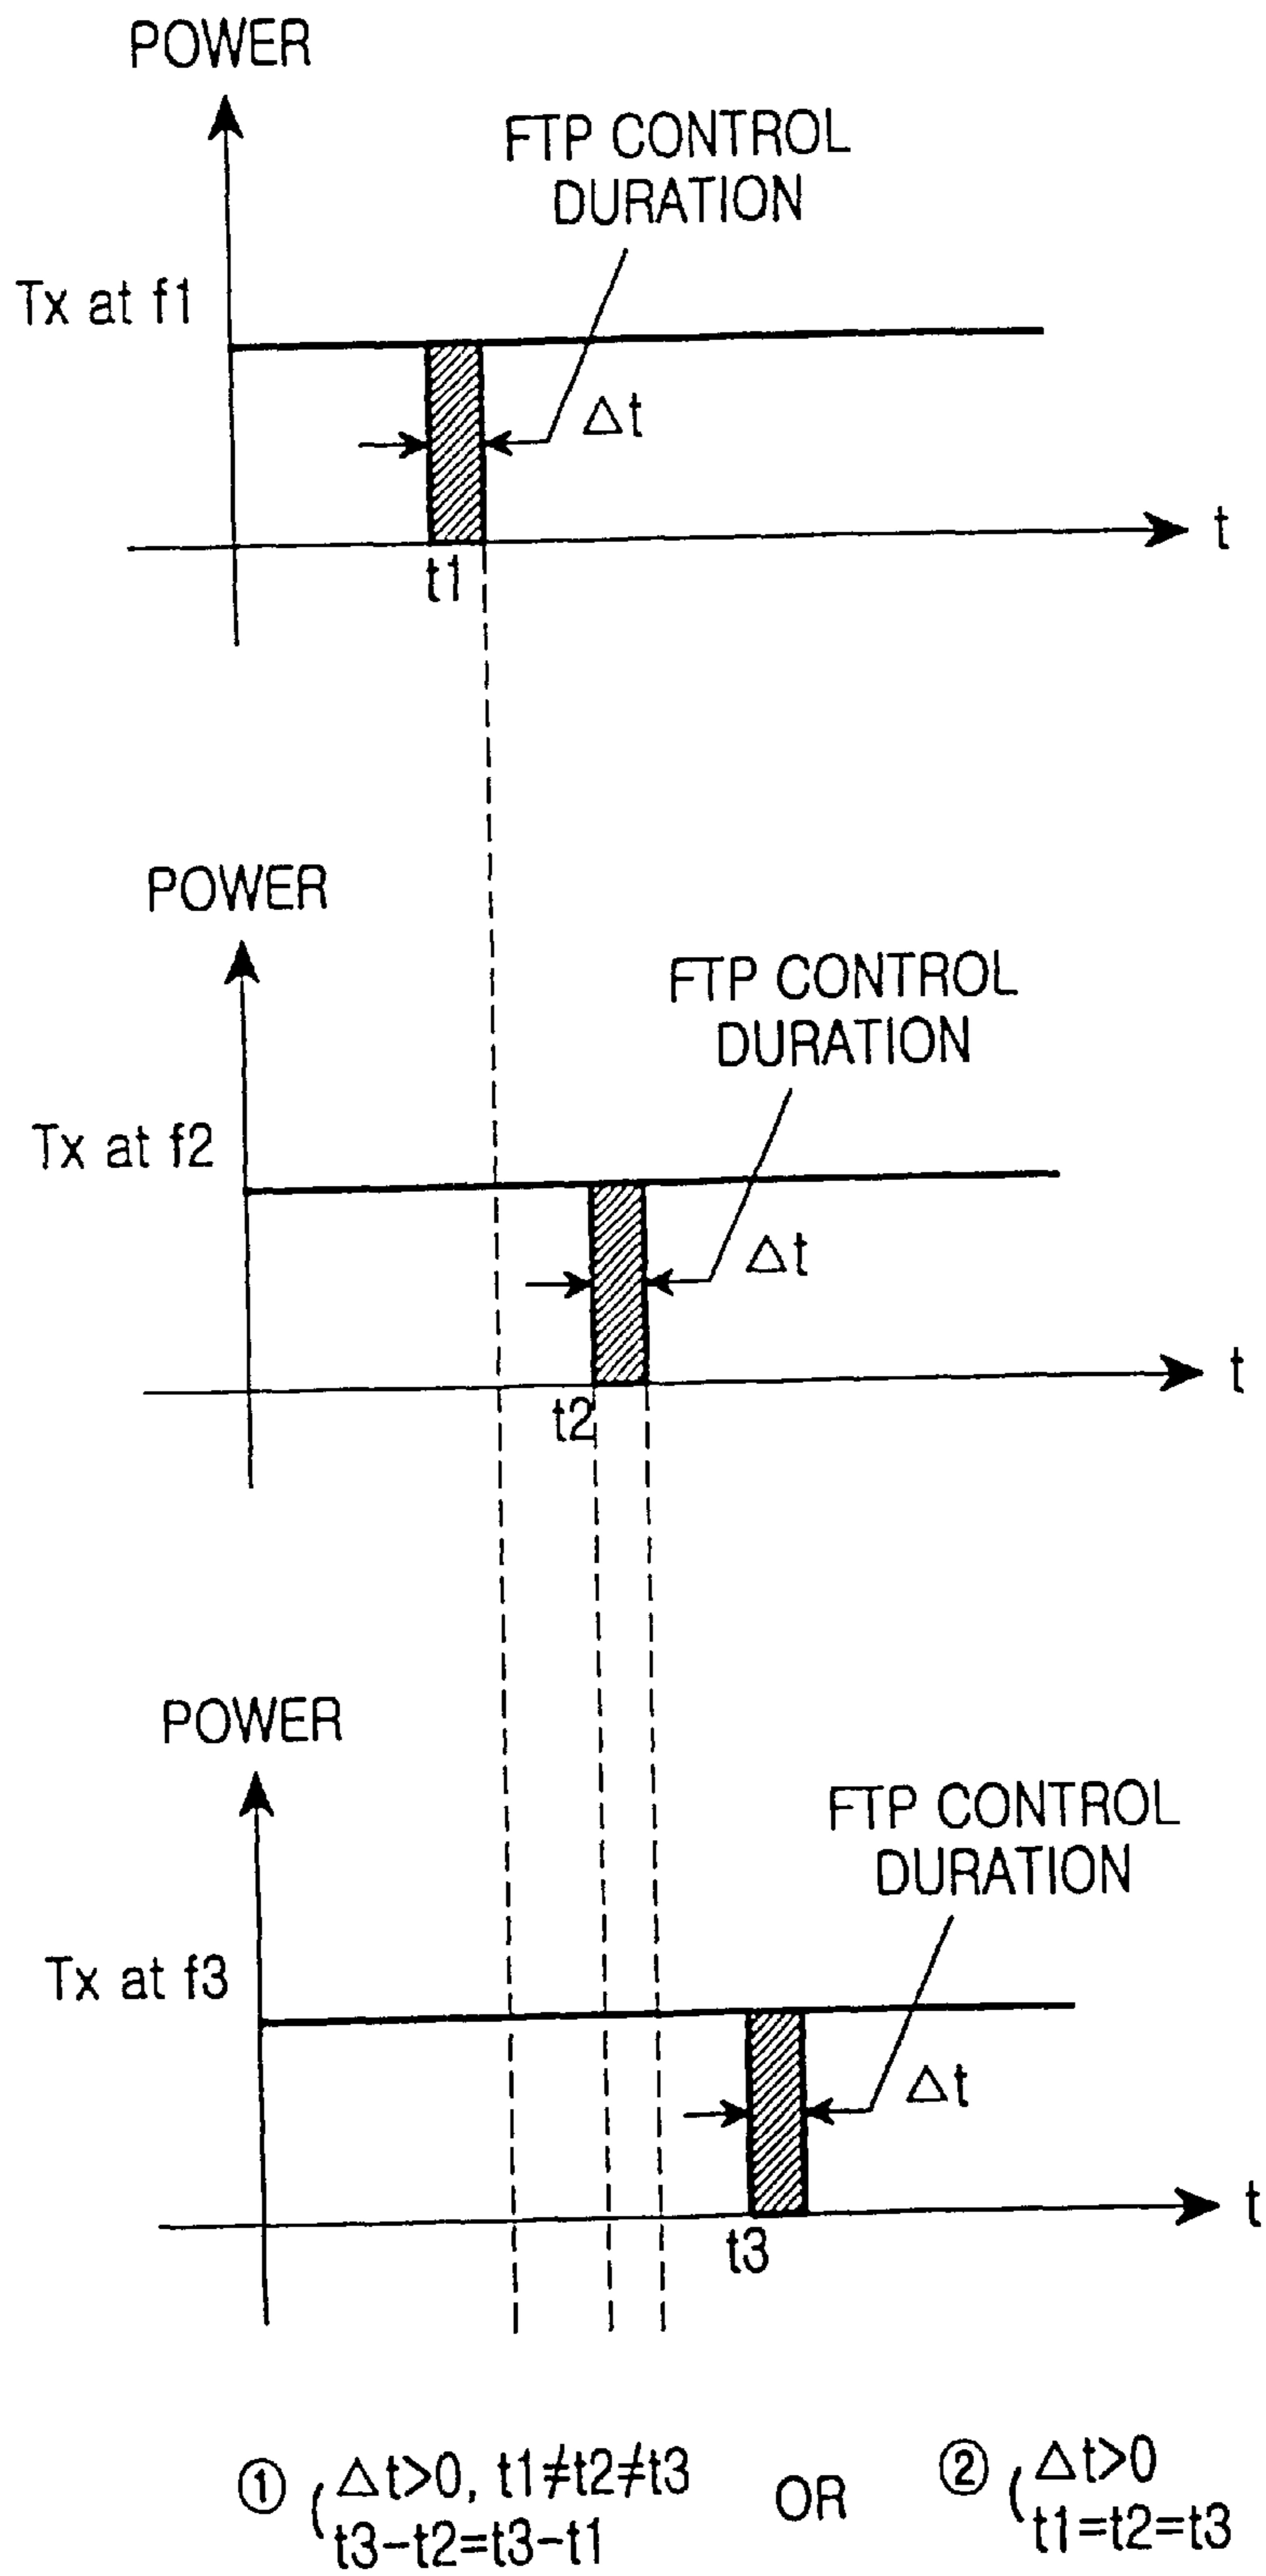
POWER

FTP CONTROL DURATION

Tx at f1

$\Delta t$

t

t1

POWER

FTP CONTROL DURATION

Tx at f2

$\Delta t$

t

t2

POWER

FTP CONTROL DURATION

Tx at f3

$\Delta t$

t

t3

① ( $\Delta t>0$, $t1\neq t2\neq t3$
$t3-t2=t3-t1$

OR

② ( $\Delta t>0$
$t1=t2=t3$